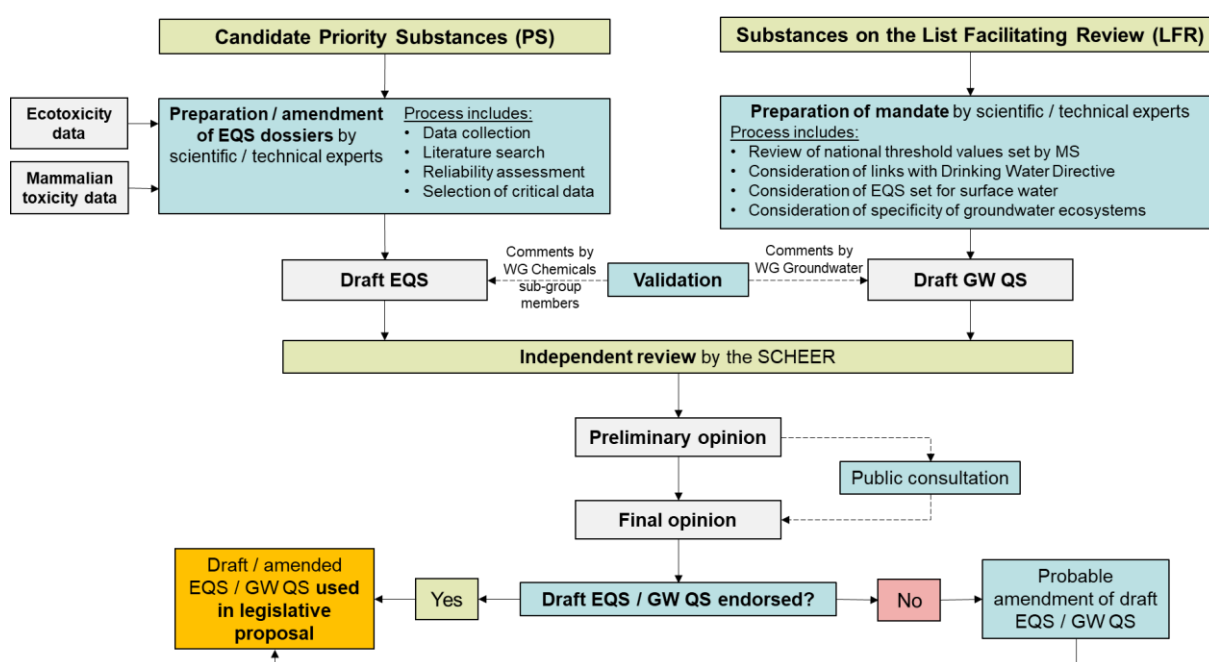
Candidate Priority Substances (PS)

Substances on the List Facilitating Review (LFR)

Ecotoxicity data

Mammalian toxicity data

Preparation / amendment of EQS dossiers by scientific / technical experts

Process includes:
• Data collection
• Literature search
• Reliability assessment
• Selection of critical data

Preparation of mandate by scientific / technical experts
Process includes:
• Review of national threshold values set by MS
• Consideration of links with Drinking Water Directive
• Consideration of EQS set for surface water
• Consideration of specificity of groundwater ecosystems

Draft EQS

Comments by WG Chemicals sub-group members

Validation

Comments by WG Groundwater

Draft GW QS

Independent review by the SCHEER

Preliminary opinion

Public consultation

Final opinion

Draft / amended EQS / GW QS used in legislative proposal

Yes

Draft EQS / GW QS endorsed?

No

Probable amendment of draft EQS / GW QS